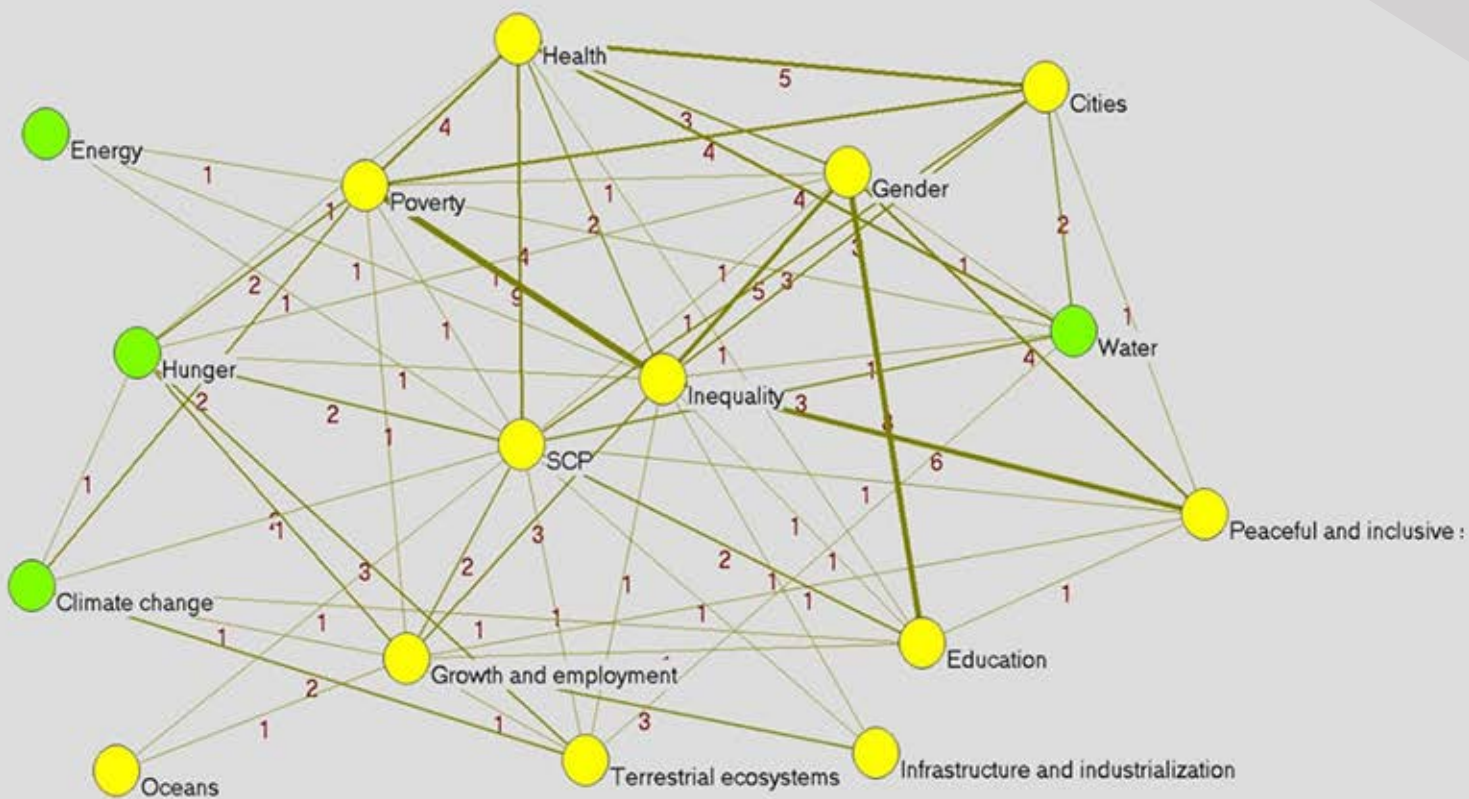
Health
5
Cities
Energy
4
3
4
1
Poverty
1
Gender
4
2
2
1
3
1
1
2
1
4
1
9
5
3
1
Water
1
1
Hunger
1
4
1
Inequality
3
2
2
1
8
SCP
6
1
1
1
Peaceful and inclusive :
3
2
1
1
1
3
2
1
1
Climate change
1
1
1
1
1
1
1
Education
1
Growth and employment
2
1
1
3
Oceans
Terrestrial ecosystems
Infrastructure and industrialization